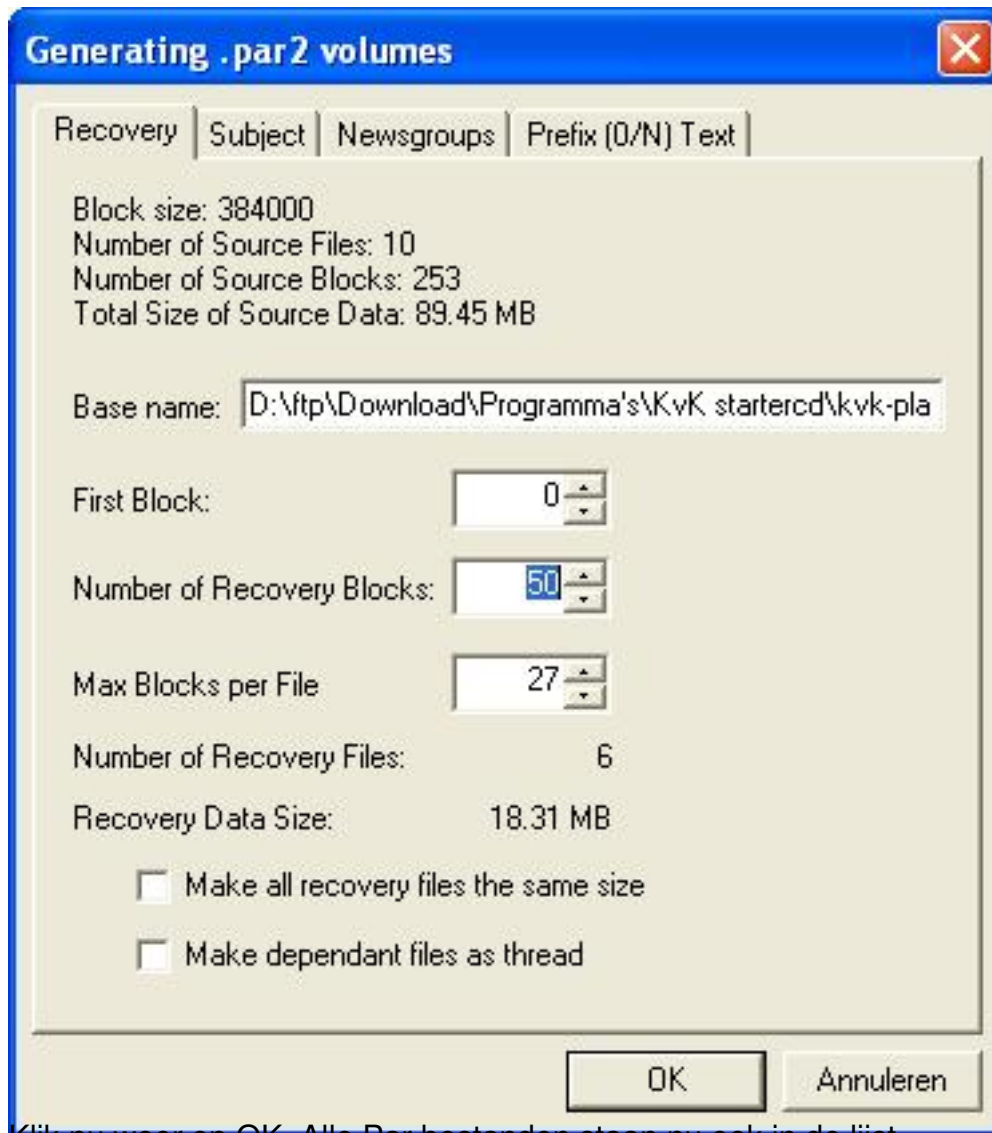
Generating .par2 volumes

Recovery | Subject | Newsgroups | Prefix (0/N) Text

Block size: 384000
Number of Source Files: 10
Number of Source Blocks: 253
Total Size of Source Data: 89.45 MB

Base name: D:\ftp\Download\Programma's\KvK startercd\kvk-pla

First Block: 0

Number of Recovery Blocks: 50

Max Blocks per File 27

Number of Recovery Files: 6

Recovery Data Size: 18.31 MB

Make all recovery files the same size

Make dependant files as thread

OK Annuleren

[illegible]